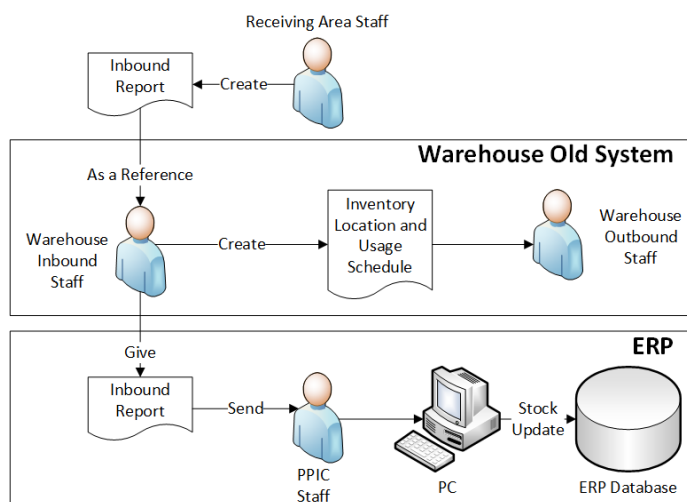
Receiving Area Staff

Inbound Report

Create

Warehouse Old System

As a Reference

Warehouse Inbound Staff

Create

Inventory Location and Usage Schedule

Warehouse Outbound Staff

ERP

Give

Inbound Report

Send

PPIC Staff

PC

Stock Update

ERP Database